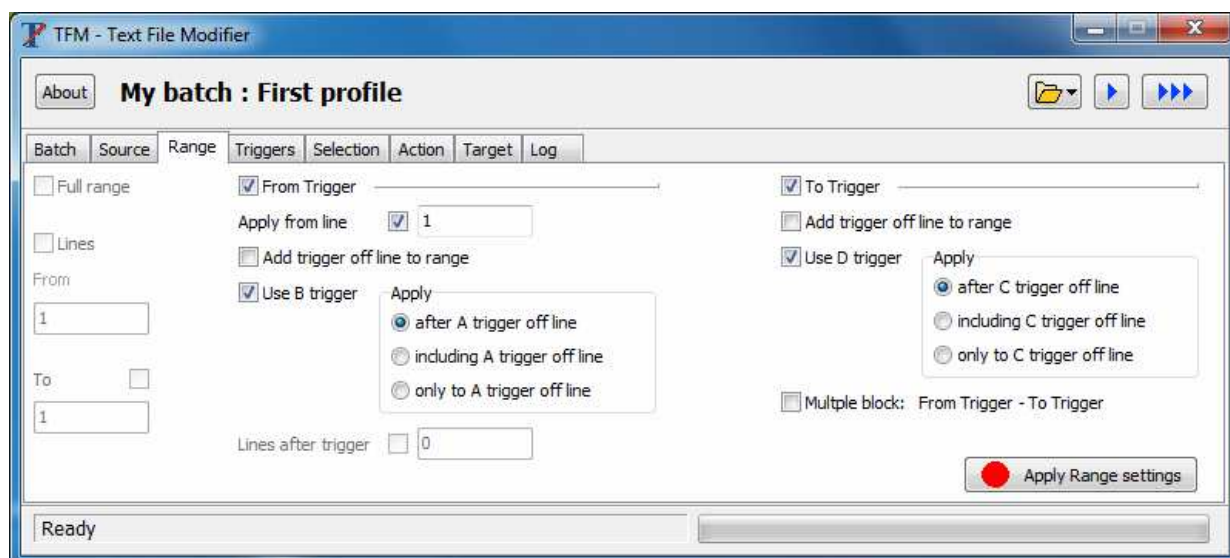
TFM - Text File Modifier

About

My batch : First profile

Batch | Source | Range | Triggers | Selection | Action | Target | Log

Full range

Lines

From

1

To

1

From Trigger

Apply from line 1

Add trigger off line to range

Use B trigger

Apply

after A trigger off line

including A trigger off line

only to A trigger off line

Lines after trigger 0

To Trigger

Add trigger off line to range

Use D trigger

Apply

after C trigger off line

including C trigger off line

only to C trigger off line

Multple block: From Trigger - To Trigger

Apply Range settings

Ready